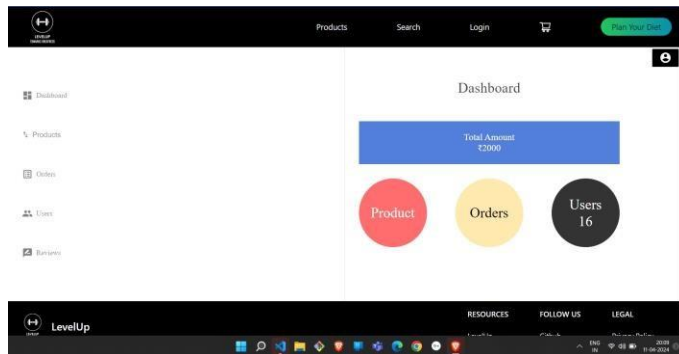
LEVELUP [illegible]

Products Search Login Plan Your Diet

Dashboard

Products

Orders

Users

Reviews

Dashboard

Total Amount
₹2000

Product

Orders

Users
16

LevelUp

RESOURCES

FOLLOW US

LEGAL

LevelUp

Github

Privacy Policy

ENG IN

20:09
11-04-2024